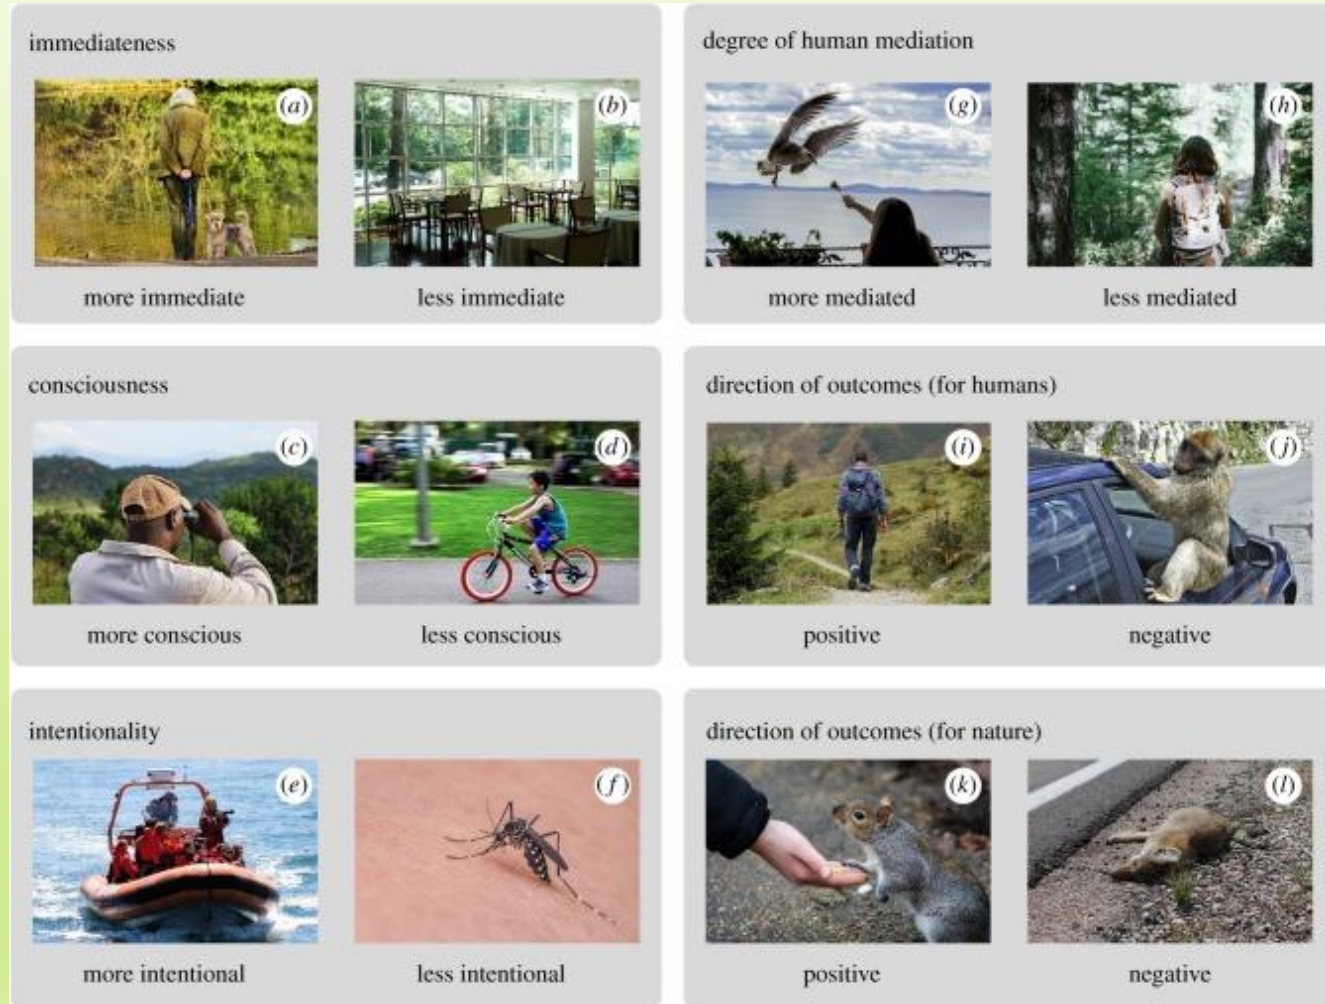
immediateness

(a)

(b)

more immediate

less immediate

degree of human mediation

(g)

(h)

more mediated

less mediated

consciousness

(c)

(d)

more conscious

less conscious

direction of outcomes (for humans)

(i)

(j)

positive

negative

intentionality

(e)

(f)

more intentional

less intentional

direction of outcomes (for nature)

(k)

(l)

positive

negative